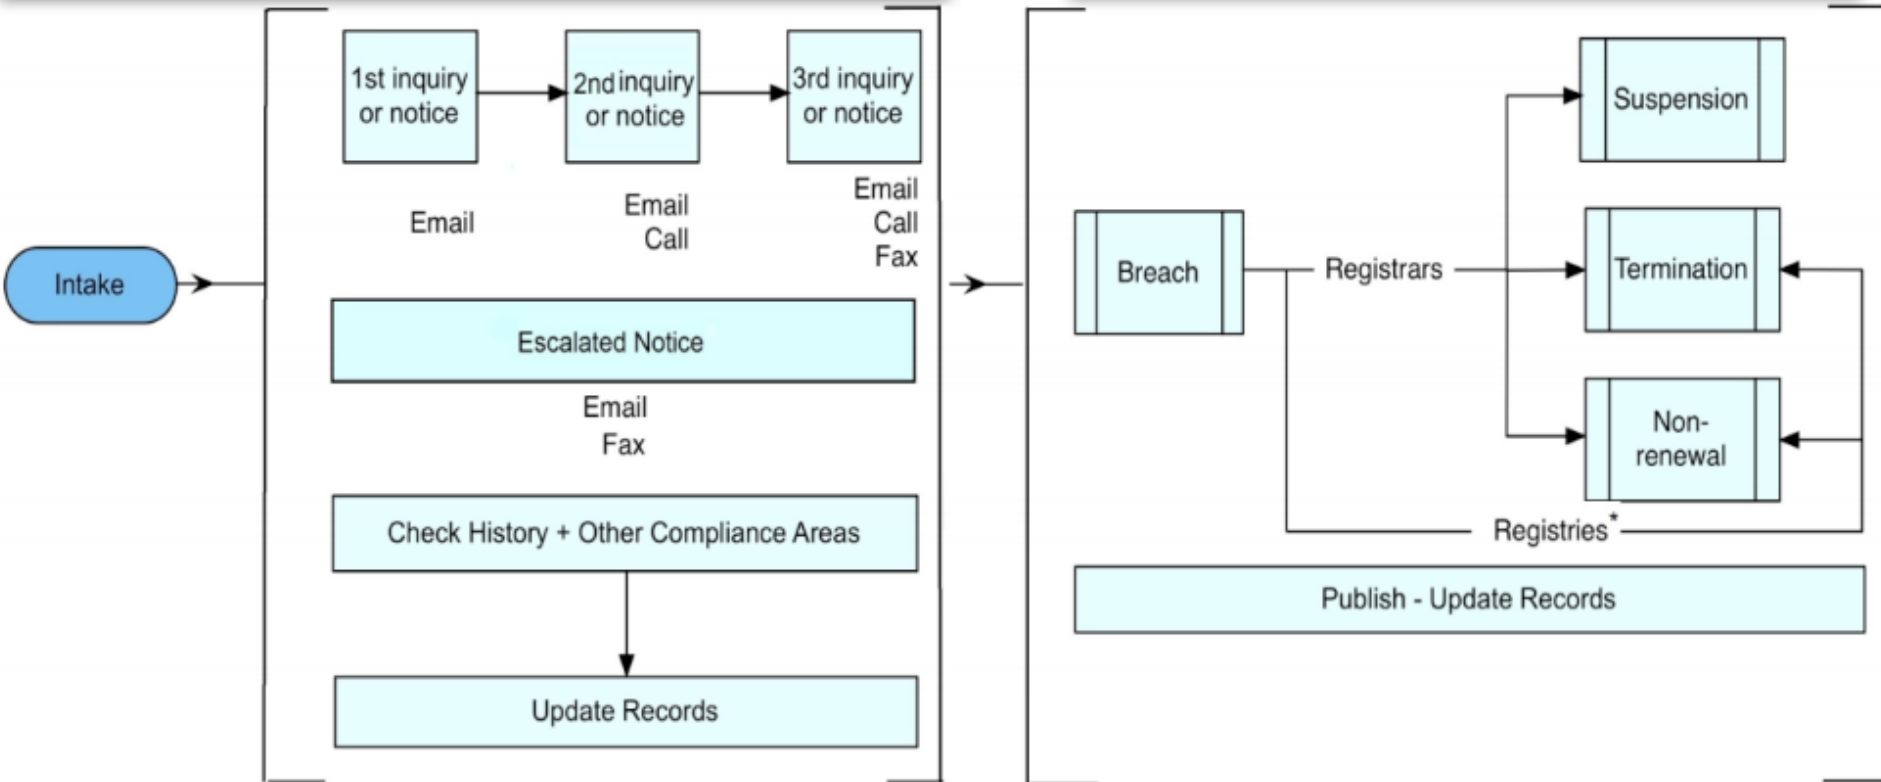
Intake

1st inquiry or notice

2nd inquiry or notice

3rd inquiry or notice

Email

Email
Call

Email
Call
Fax

Escalated Notice

Email
Fax

Check History + Other Compliance Areas

Update Records

Breach

Registrars

Suspension

Termination

Non-renewal

Registries*

Publish - Update Records